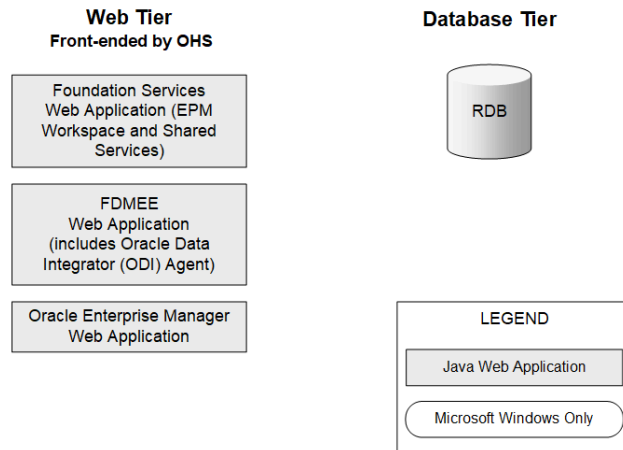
Web Tier
Front-ended by OHS

Foundation Services Web Application (EPM Workspace and Shared Services)

FDMEE Web Application (includes Oracle Data Integrator (ODI) Agent)

Oracle Enterprise Manager Web Application

Database Tier

RDB

LEGEND

Java Web Application

Microsoft Windows Only